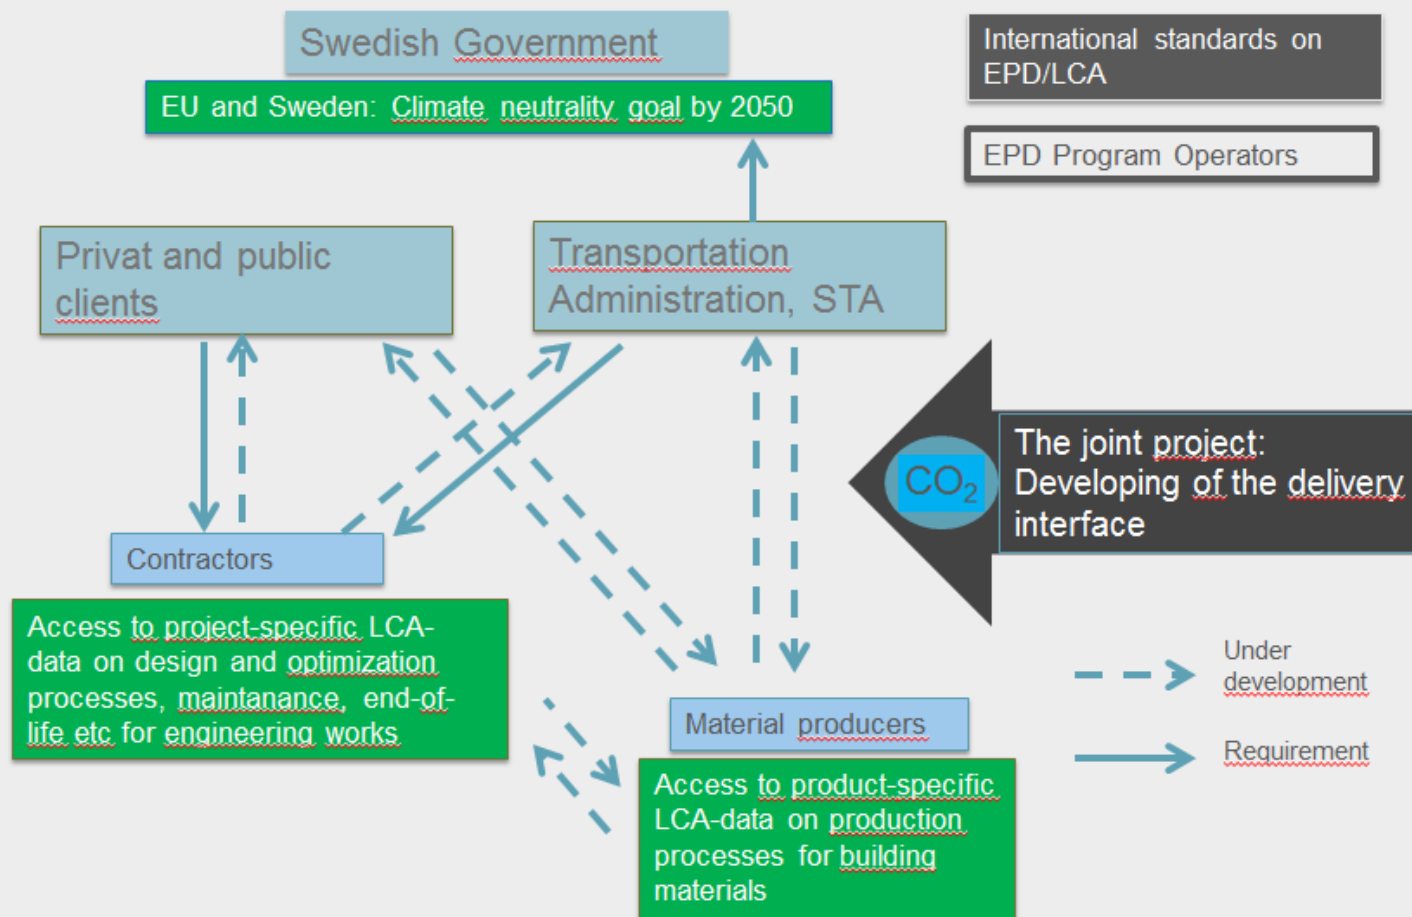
Swedish Government

EU and Sweden: Climate neutrality goal by 2050

International standards on EPD/LCA

EPD Program Operators

Privat and public clients

Transportation Administration, STA

$CO_2$

The joint project: Developing of the delivery interface

Contractors

Access to project-specific LCA-data on design and optimization processes, maintanance, end-of-life etc for engineering works

Material producers

Access to product-specific LCA-data on production processes for building materials

Under development

Requirement